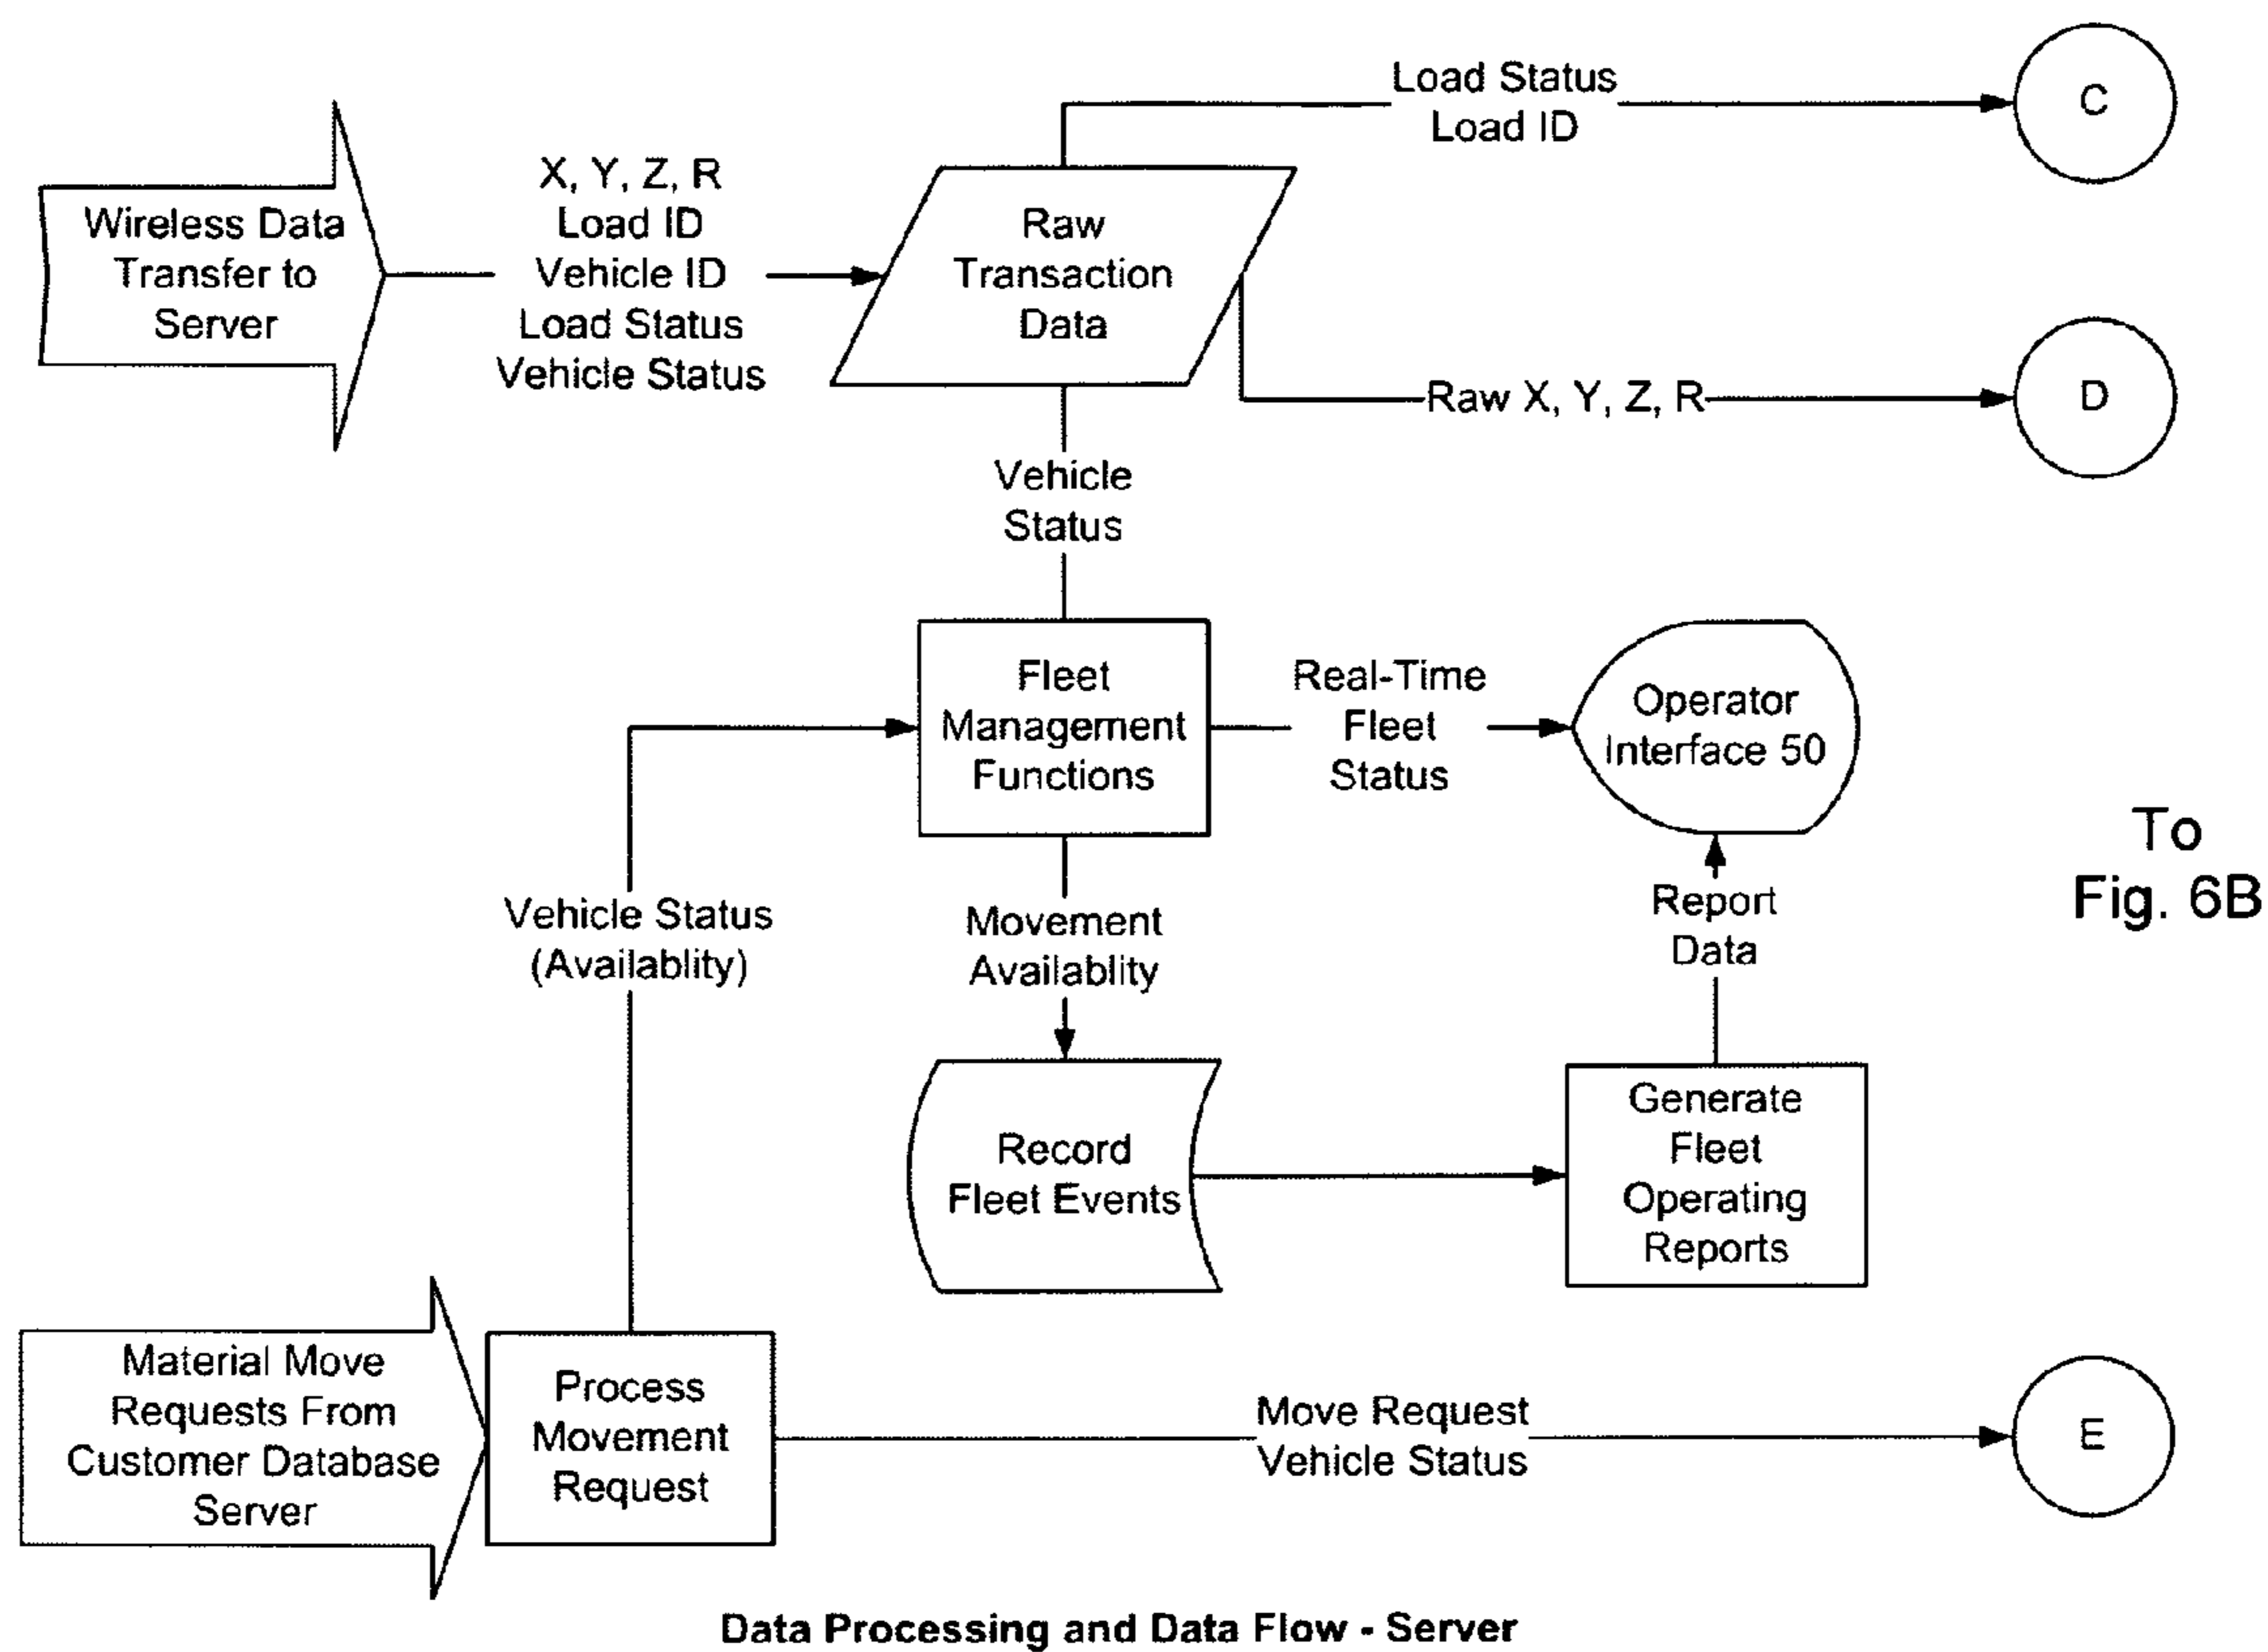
Wireless Data Transfer to Server

X, Y, Z, R
Load ID
Vehicle ID
Load Status
Vehicle Status

Raw Transaction Data

Load Status
Load ID

C

Raw X, Y, Z, R

D

Vehicle Status

Fleet Management Functions

Real-Time Fleet Status

Operator Interface 50

To Fig. 6B

Vehicle Status (Availablity)

Movement Availablity

Report Data

Record Fleet Events

Generate Fleet Operating Reports

Material Move Requests From Customer Database Server

Process Movement Request

Move Request
Vehicle Status

E

Data Processing and Data Flow - Server